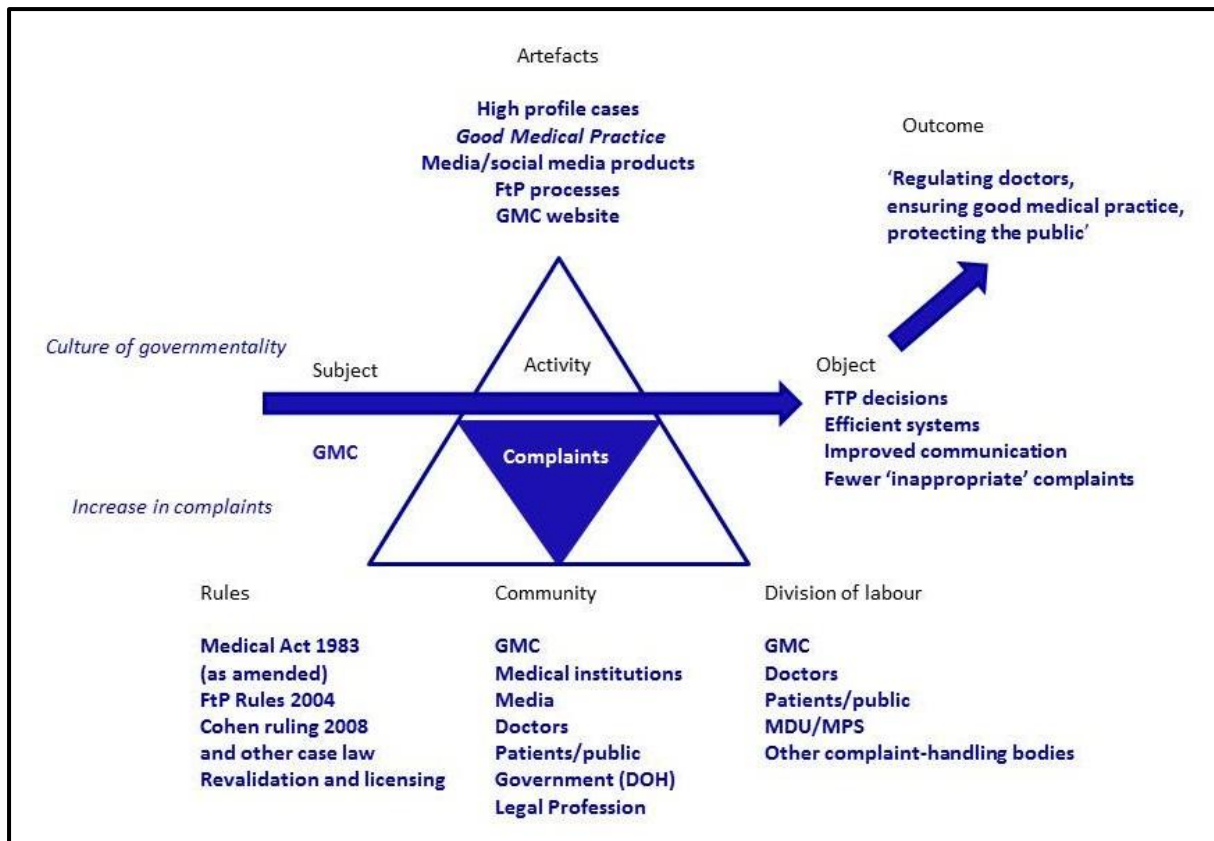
Artefacts

High profile cases
Good Medical Practice
Media/social media products
FtP processes
GMC website

Outcome

'Regulating doctors, ensuring good medical practice, protecting the public'

Culture of governmentality

Subject

Activity

Object

FTP decisions
Efficient systems
Improved communication
Fewer 'inappropriate' complaints

GMC

Complaints

Increase in complaints

Rules

Medical Act 1983 (as amended)
FtP Rules 2004
Cohen ruling 2008 and other case law
Revalidation and licensing

Community

GMC
Medical institutions
Media
Doctors
Patients/public
Government (DOH)
Legal Profession

Division of labour

GMC
Doctors
Patients/public
MDU/MPS
Other complaint-handling bodies